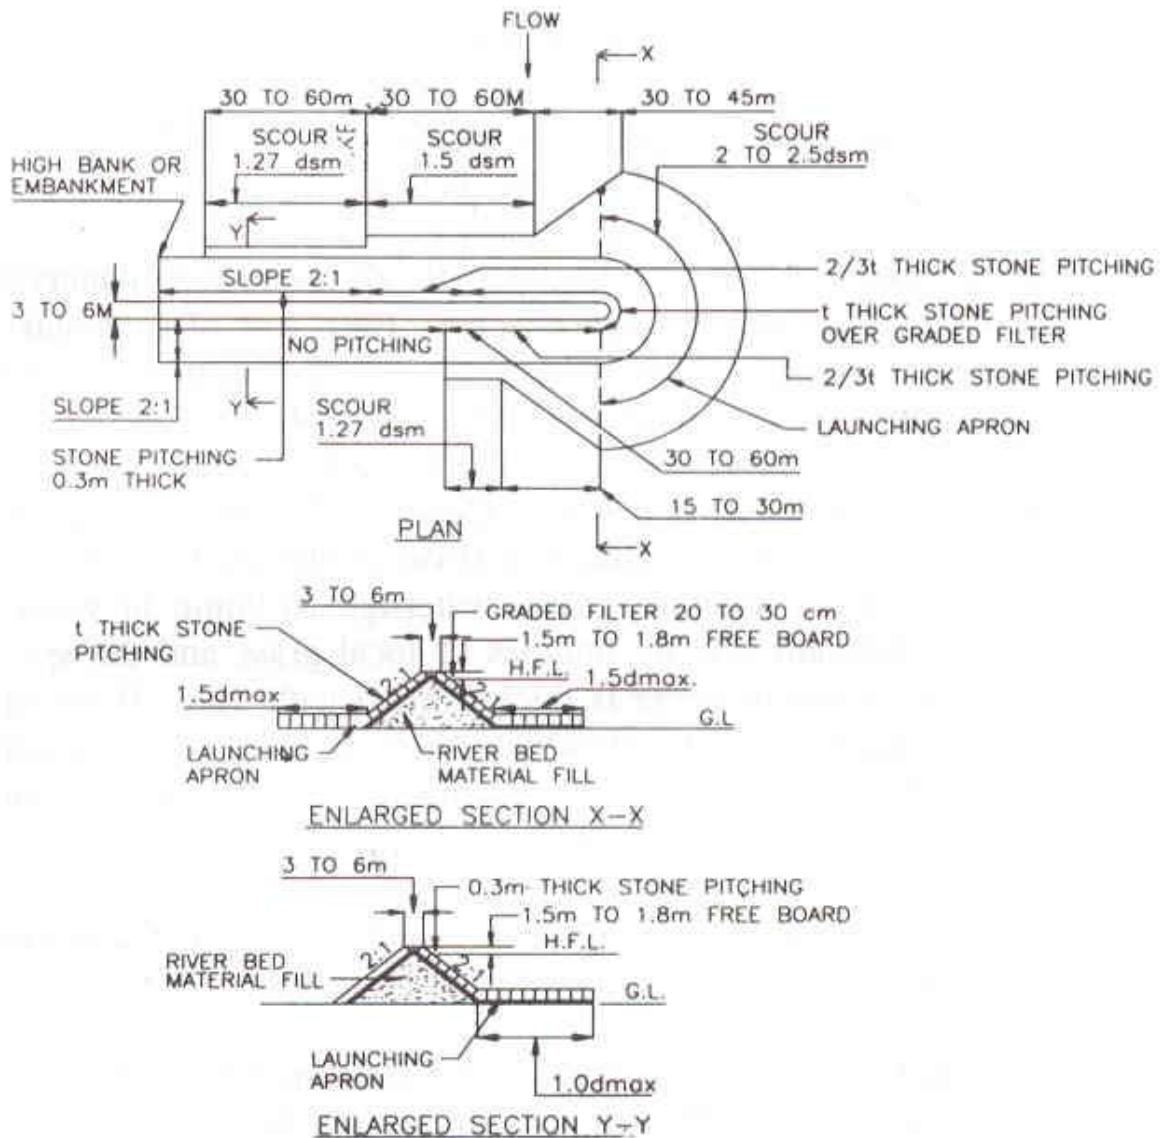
FLOW

X

30 TO 60m

30 TO 60M

30 TO 45m

SCOUR 1.27 dsm

SCOUR 1.5 dsm

SCOUR 2 TO 2.5dsm

HIGH BANK OR EMBANKMENT

Y

SLOPE 2:1

2/3t THICK STONE PITCHING

3 TO 6M

t THICK STONE PITCHING OVER GRADED FILTER

NO PITCHING

2/3t THICK STONE PITCHING

SLOPE 2:1

Y

SCOUR 1.27 dsm

LAUNCHING APRON

STONE PITCHING 0.3m THICK

30 TO 60m

15 TO 30m

X

PLAN

3 TO 6m

GRADED FILTER 20 TO 30 cm

t THICK STONE PITCHING

1.5m TO 1.8m FREE BOARD

H.F.L.

2:1

2:1

1.5dmax

1.5dmax.

G.L

LAUNCHING APRON

RIVER BED MATERIAL FILL

ENLARGED SECTION X-X

3 TO 6m

0.3m THICK STONE PITCHING

1.5m TO 1.8m FREE BOARD

H.F.L.

RIVER BED MATERIAL FILL

2:1

2:1

G.L.

LAUNCHING APRON

1.0dmax

ENLARGED SECTION Y-Y